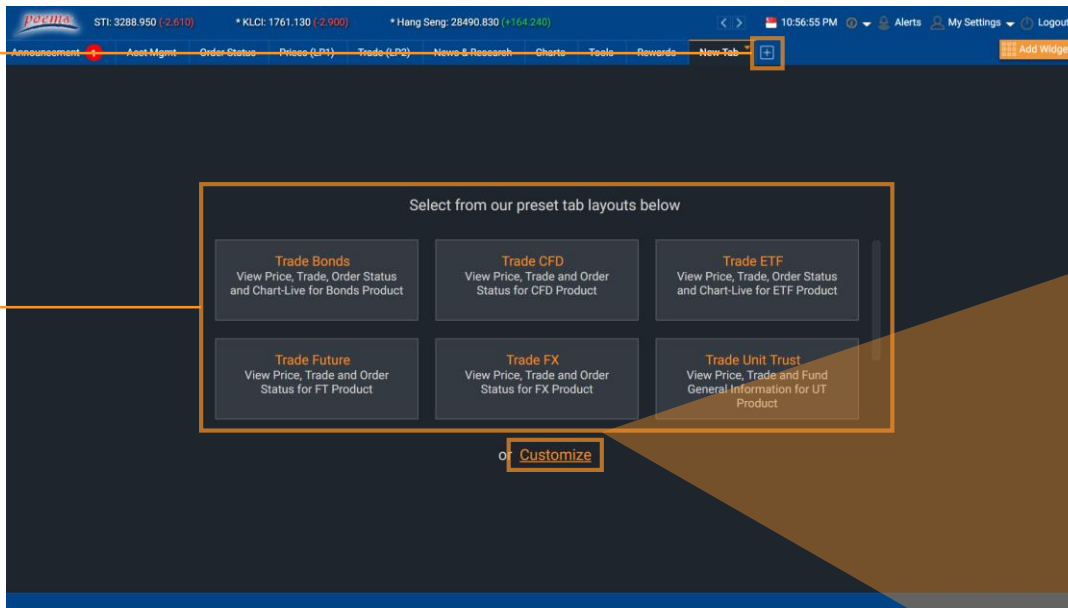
poems STI: 3288.950 (-2.610) * KLCI: 1761.130 (-2.900) * Hang Seng: 28490.830 (+164.240) 10:56:55 PM Alerts My Settings Logout

Announcement 1 Acct Mgmt Order Status Prices (LP1) Trade (LP2) News & Research Charts Tools Rewards New Tab + Add Widge

Select from our preset tab layouts below

Trade Bonds
View Price, Trade, Order Status and Chart-Live for Bonds Product

Trade CFD
View Price, Trade and Order Status for CFD Product

Trade ETF
View Price, Trade, Order Status and Chart-Live for ETF Product

Trade Future
View Price, Trade and Order Status for FT Product

Trade FX
View Price, Trade and Order Status for FX Product

Trade Unit Trust
View Price, Trade and Fund General Information for UT Product

or Customize